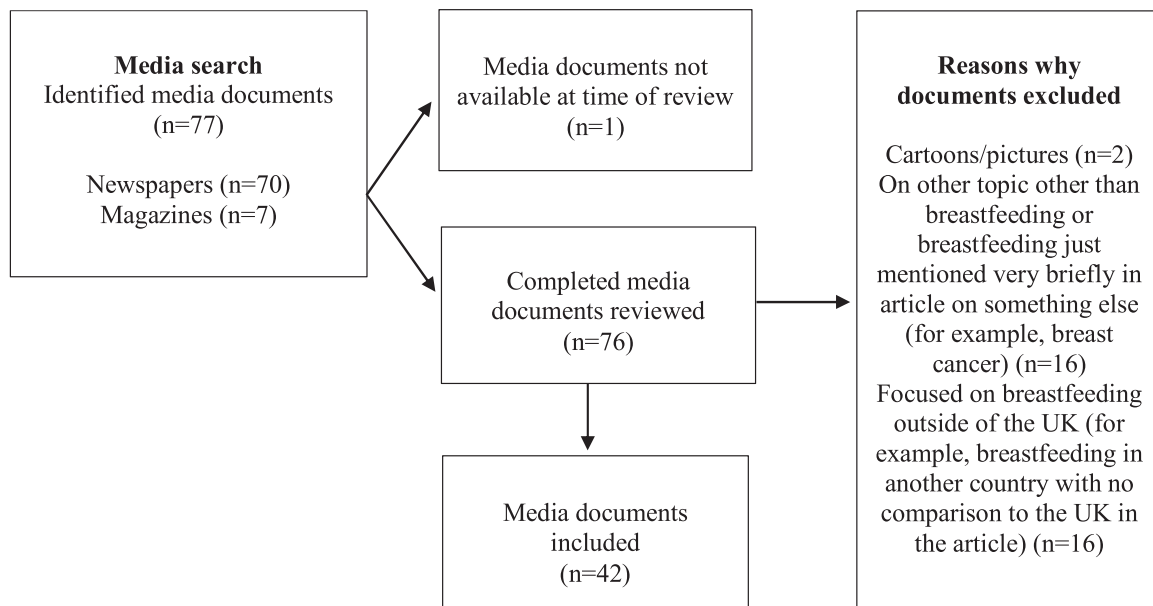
**Media search**
Identified media documents (n=77)

Newspapers (n=70)
Magazines (n=7)

Media documents not available at time of review (n=1)

Completed media documents reviewed (n=76)

Media documents included (n=42)

**Reasons why documents excluded**

Cartoons/pictures (n=2)
On other topic other than breastfeeding or breastfeeding just mentioned very briefly in article on something else (for example, breast cancer) (n=16)
Focused on breastfeeding outside of the UK (for example, breastfeeding in another country with no comparison to the UK in the article) (n=16)